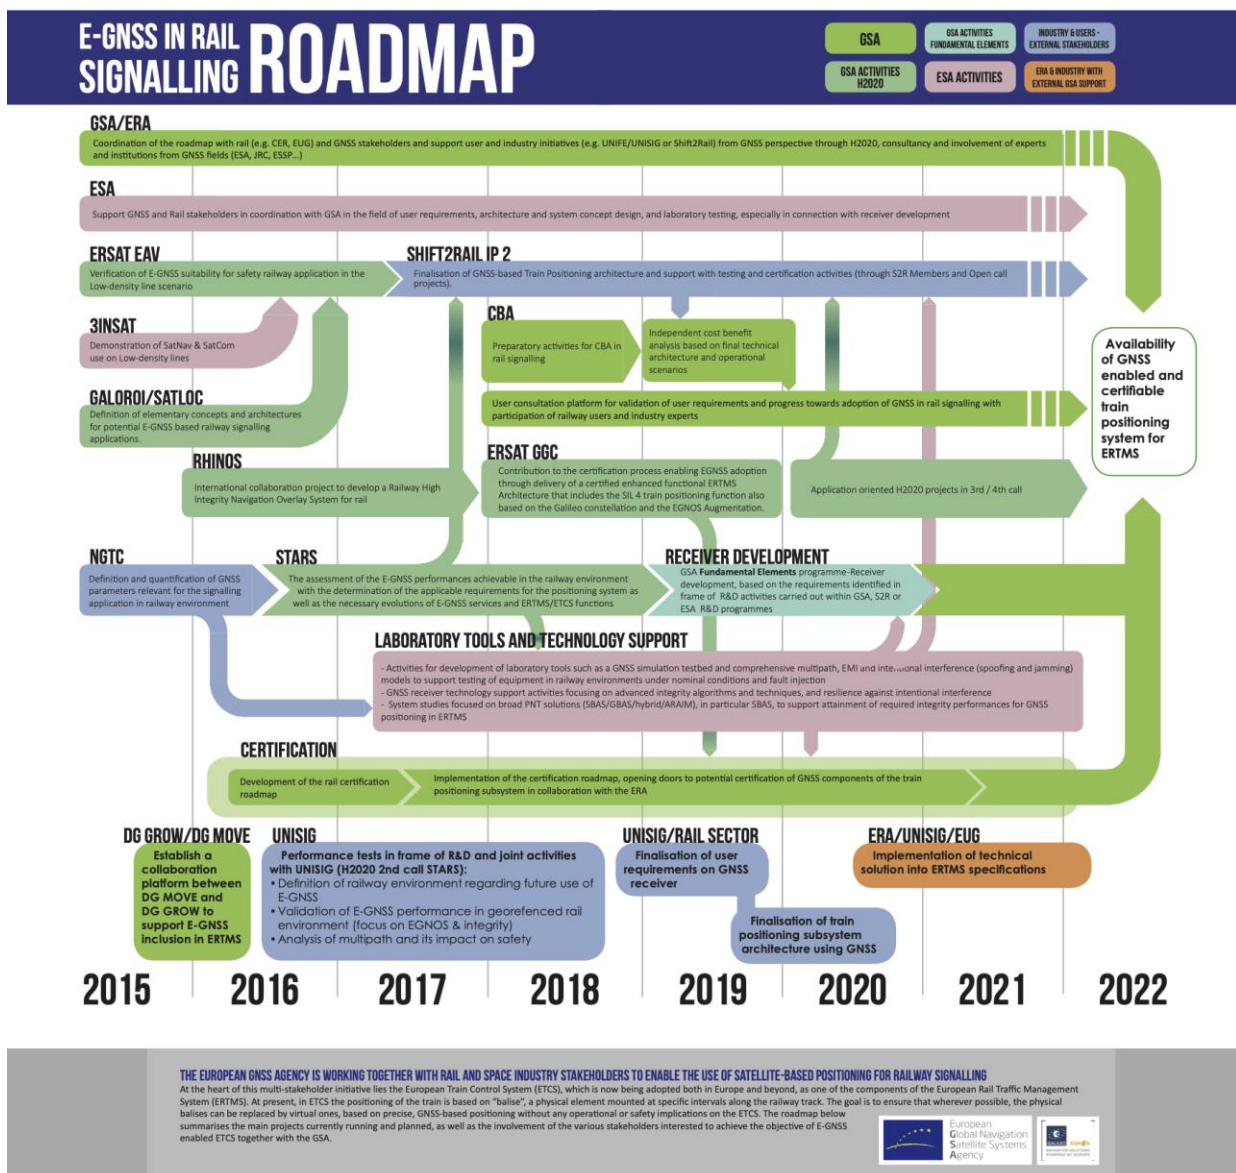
E-GNSS IN RAIL SIGNALLING ROADMAP

GSA
GSA ACTIVITIES FUNDAMENTAL ELEMENTS
INDUSTRY & USERS - EXTERNAL STAKEHOLDERS
GSA ACTIVITIES H2020
ESA ACTIVITIES
ERA & INDUSTRY WITH EXTERNAL GSA SUPPORT

GSA/ERA
Coordination of the roadmap with rail (e.g. CER, EUG) and GNSS stakeholders and support user and industry initiatives (e.g. UNIFE/UNISIG or Shift2Rail) from GNSS perspective through H2020, consultancy and involvement of experts and institutions from GNSS fields (ESA, JRC, ESSP...)

ESA
Support GNSS and Rail stakeholders in coordination with GSA in the field of user requirements, architecture and system concept design, and laboratory testing, especially in connection with receiver development

ERSAT EAV
Verification of E-GNSS suitability for safety railway application in the Low-density line scenario

SHIFT2RAIL IP 2
Finalisation of GNSS-based Train Positioning architecture and support with testing and certification activities (through S2R Members and Open call projects).

3INSAT
Demonstration of SatNav & SatCom use on Low-density lines

CBA
Preparatory activities for CBA in rail signalling
Independent cost benefit analysis based on final technical architecture and operational scenarios

GALOROI/SATLOC
Definition of elementary concepts and architectures for potential E-GNSS based railway signalling applications.

User consultation platform for validation of user requirements and progress towards adoption of GNSS in rail signalling with participation of railway users and industry experts

Availability of GNSS enabled and certifiable train positioning system for ERTMS

RHINOS
International collaboration project to develop a Railway High Integrity Navigation Overlay System for rail

ERSAT GGC
Contribution to the certification process enabling EGNSS adoption through delivery of a certified enhanced functional ERTMS Architecture that includes the SIL 4 train positioning function also based on the Galileo constellation and the EGNOS Augmentation.

Application oriented H2020 projects in 3rd / 4th call

NGTC
Definition and quantification of GNSS parameters relevant for the signalling application in railway environment

STARS
The assessment of the E-GNSS performances achievable in the railway environment with the determination of the applicable requirements for the positioning system as well as the necessary evolutions of E-GNSS services and ERTMS/ETCS functions

RECEIVER DEVELOPMENT
GSA Fundamental Elements programme-Receiver development, based on the requirements identified in frame of R&D activities carried out within GSA, S2R or ESA R&D programmes

LABORATORY TOOLS AND TECHNOLOGY SUPPORT
- Activities for development of laboratory tools such as a GNSS simulation testbed and comprehensive multipath, EMI and inte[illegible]onal interference (spoofing and jamming) models to support testing of equipment in railway environments under nominal conditions and fault injection
- GNSS receiver technology support activities focusing on advanced integrity algorithms and techniques, and resilience against intentional interference
- System studies focused on broad PNT solutions (SBAS/GBAS/hybrid/ARAIM), in particular SBAS, to support attainment of required integrity performances for GNSS positioning in ERTMS

CERTIFICATION
Development of the rail certification roadmap
Implementation of the certification roadmap, opening doors to potential certification of GNSS components of the train positioning subsystem in collaboration with the ERA

DG GROW/DG MOVE
Establish a collaboration platform between DG MOVE and DG GROW to support E-GNSS inclusion in ERTMS

UNISIG
Performance tests in frame of R&D and joint activities with UNISIG (H2020 2nd call STARS):
• Definition of railway environment regarding future use of E-GNSS
• Validation of E-GNSS performance in georefenced rail environment (focus on EGNOS & integrity)
• Analysis of multipath and its impact on safety

UNISIG/RAIL SECTOR
Finalisation of user requirements on GNSS receiver
Finalisation of train positioning subsystem architecture using GNSS

ERA/UNISIG/EUG
Implementation of technical solution into ERTMS specifications

2015 2016 2017 2018 2019 2020 2021 2022

THE EUROPEAN GNSS AGENCY IS WORKING TOGETHER WITH RAIL AND SPACE INDUSTRY STAKEHOLDERS TO ENABLE THE USE OF SATELLITE-BASED POSITIONING FOR RAILWAY SIGNALLING
At the heart of this multi-stakeholder initiative lies the European Train Control System (ETCS), which is now being adopted both in Europe and beyond, as one of the components of the European Rail Traffic Management System (ERTMS). At present, in ETCS the positioning of the train is based on "balise", a physical element mounted at specific intervals along the railway track. The goal is to ensure that wherever possible, the physical balises can be replaced by virtual ones, based on precise, GNSS-based positioning without any operational or safety implications on the ETCS. The roadmap below summarises the main projects currently running and planned, as well as the involvement of the various stakeholders interested to achieve the objective of E-GNSS enabled ETCS together with the GSA.

European Global Navigation Satellite Systems Agency